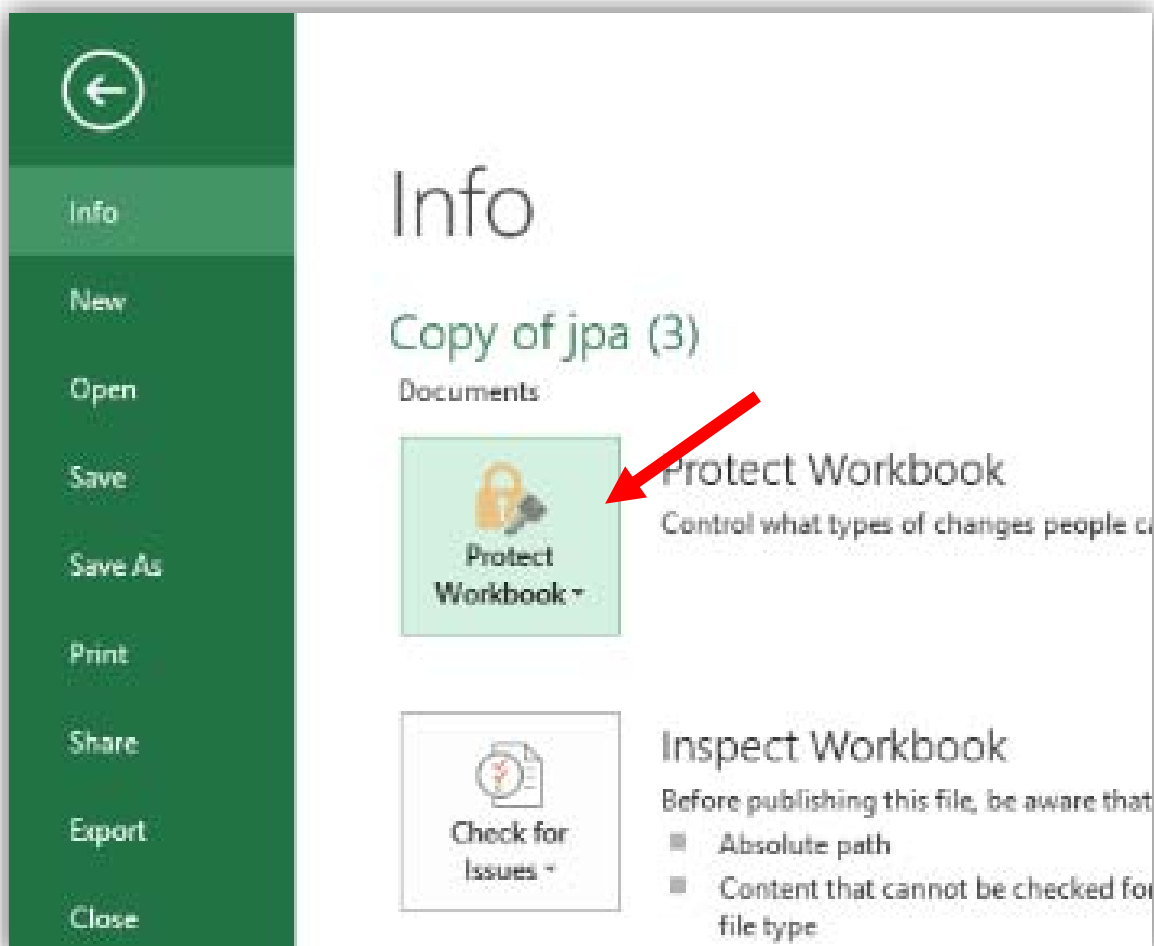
Info

New

Open

Save

Save As

Print

Share

Export

Close

Info

Copy of jpa (3)

Documents

Protect Workbook ▾

Protect Workbook

Control what types of changes people c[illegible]

Check for Issues ▾

Inspect Workbook

Before publishing this file, be aware that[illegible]

Absolute path

Content that cannot be checked fo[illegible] file type